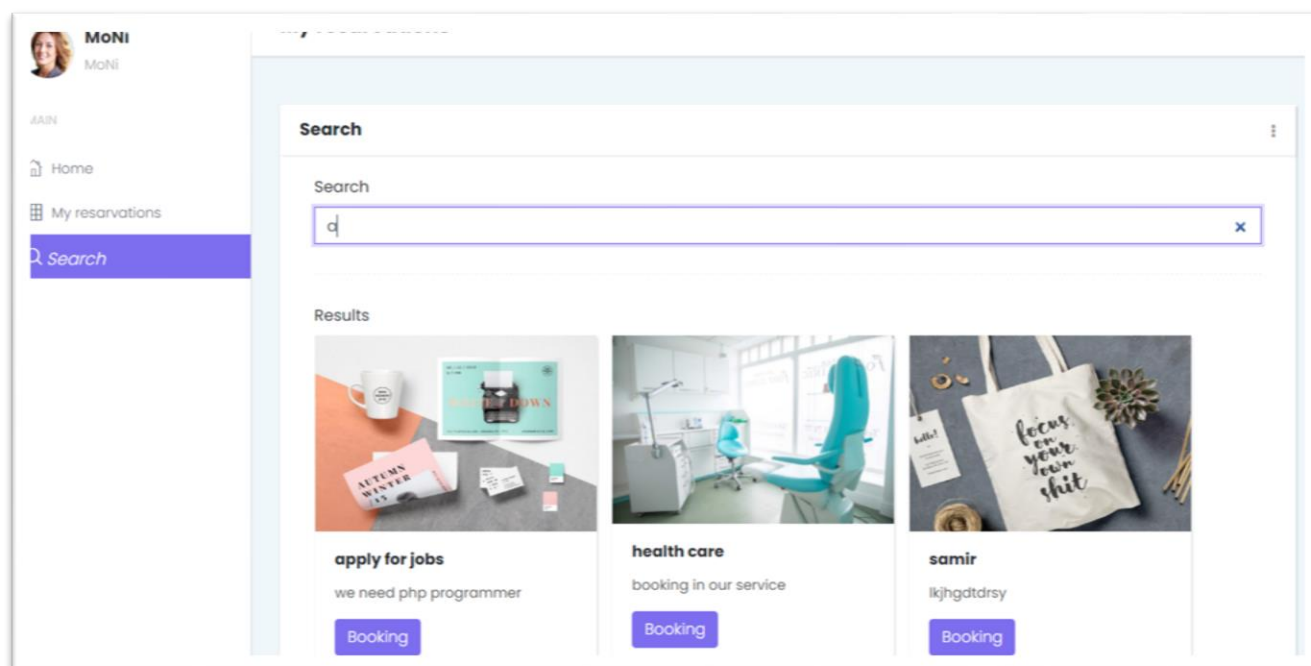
MoNi
MoNi

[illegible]

Home

My resarvations

Search

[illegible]

Search

Search

q

×

Results

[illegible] DOWN

AUTUMN WINTER

hello!

focus on your own shit

apply for jobs

we need php programmer

Booking

health care

booking in our service

Booking

samir

lkjhgdtdrsy

Booking